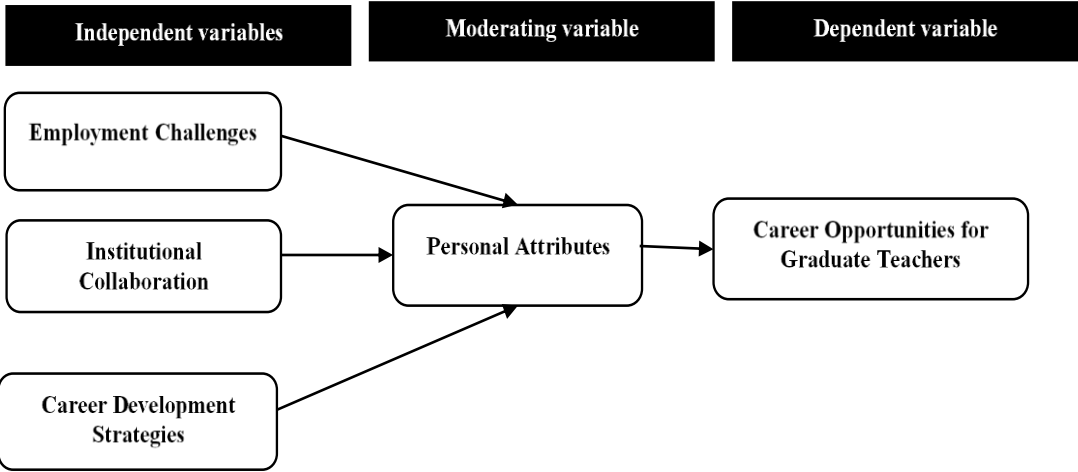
Independent variables

Moderating variable

Dependent variable

Employment Challenges

Institutional Collaboration

Career Development Strategies

Personal Attributes

Career Opportunities for Graduate Teachers